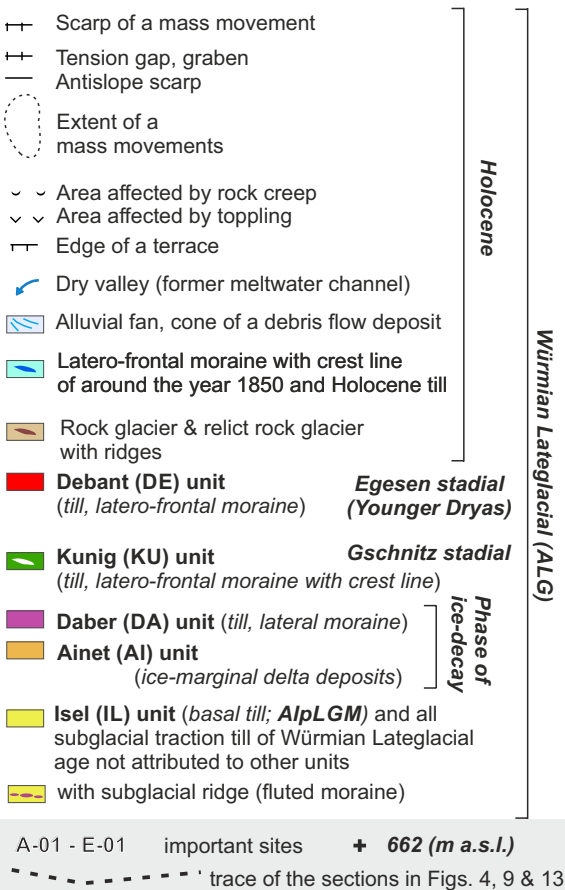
Scarp of a mass movement
Tension gap, graben
Antislope scarp
Extent of a mass movements
Area affected by rock creep
Area affected by toppling
Edge of a terrace
Dry valley (former meltwater channel)
Alluvial fan, cone of a debris flow deposit
Latero-frontal moraine with crest line of around the year 1850 and Holocene till
Rock glacier & relict rock glacier with ridges

Holocene

Debant (DE) unit (till, latero-frontal moraine)

Egesen stadial (Younger Dryas)

Kunig (KU) unit (till, latero-frontal moraine with crest line)

Gschnitz stadial

Daber (DA) unit (till, lateral moraine)
Ainet (AI) unit (ice-marginal delta deposits)

Phase of ice-decay

Isel (IL) unit (basal till; AlpLGM) and all subglacial traction till of Würmian Lateglacial age not attributed to other units
with subglacial ridge (fluted moraine)

Würmian Lateglacial (ALG)

A-01 - E-01 important sites + 662 (m a.s.l.)
trace of the sections in Figs. 4, 9 & 13